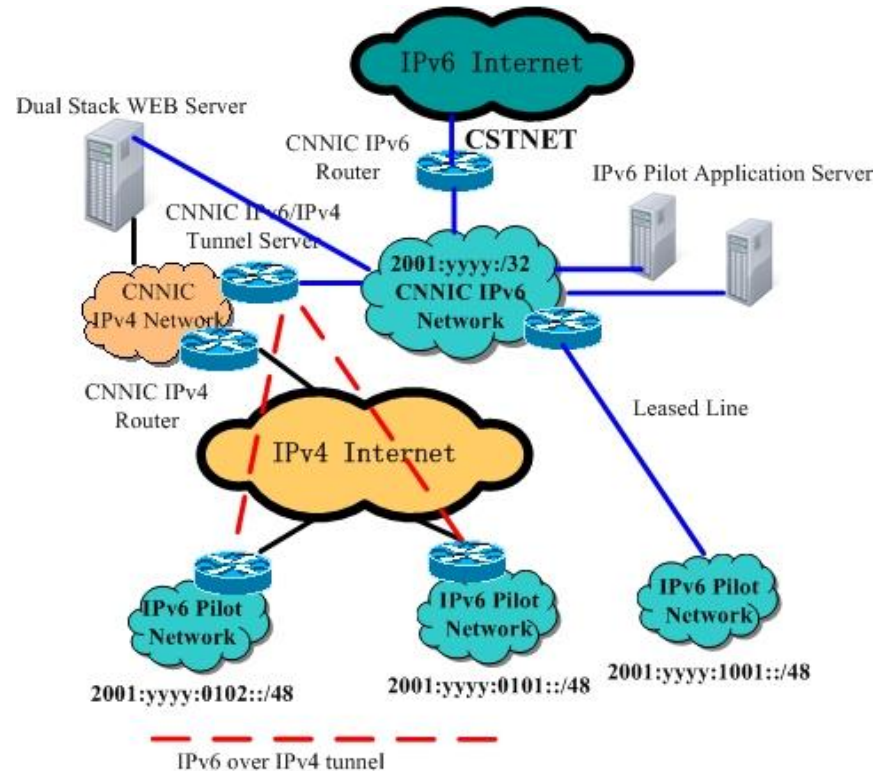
IPv6 Internet

Dual Stack WEB Server

CNNIC IPv6 Router

CSTNET

IPv6 Pilot Application Server

CNNIC IPv6/IPv4 Tunnel Server

2001:yyyy::/32 CNNIC IPv6 Network

CNNIC IPv4 Network

CNNIC IPv4 Router

Leased Line

IPv4 Internet

IPv6 Pilot Network

IPv6 Pilot Network

IPv6 Pilot Network

2001:yyyy:0102::/48

2001:yyyy:0101::/48

2001:yyyy:1001::/48

IPv6 over IPv4 tunnel